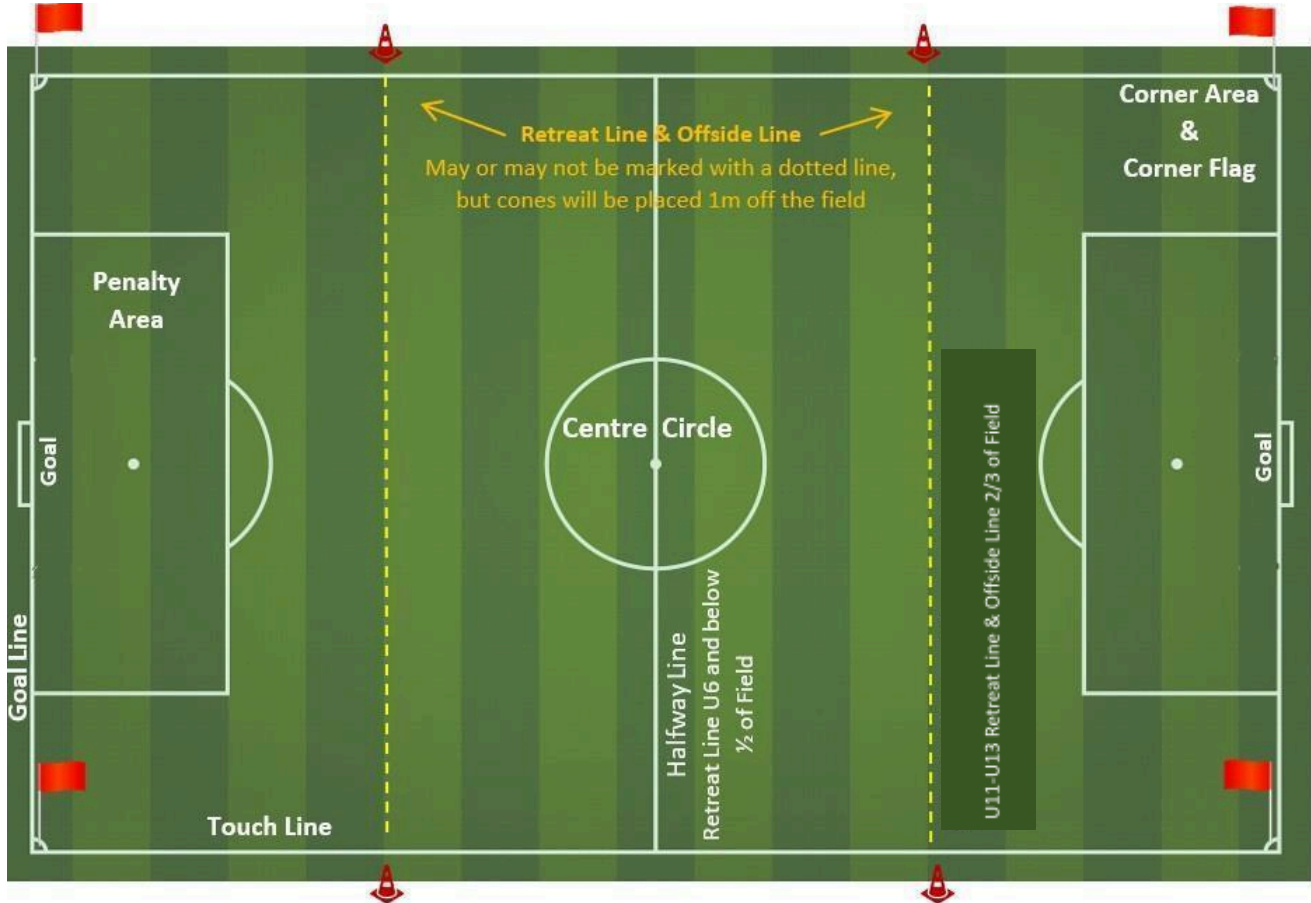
Retreat Line & Offside Line
May or may not be marked with a dotted line, but cones will be placed 1m off the field

Corner Area
&
Corner Flag

Penalty Area

Centre Circle

Goal

Goal

U11-U13 Retreat Line & Offside Line 2/3 of Field

Halfway Line
Retreat Line U6 and below
½ of Field

Goal Line

Touch Line